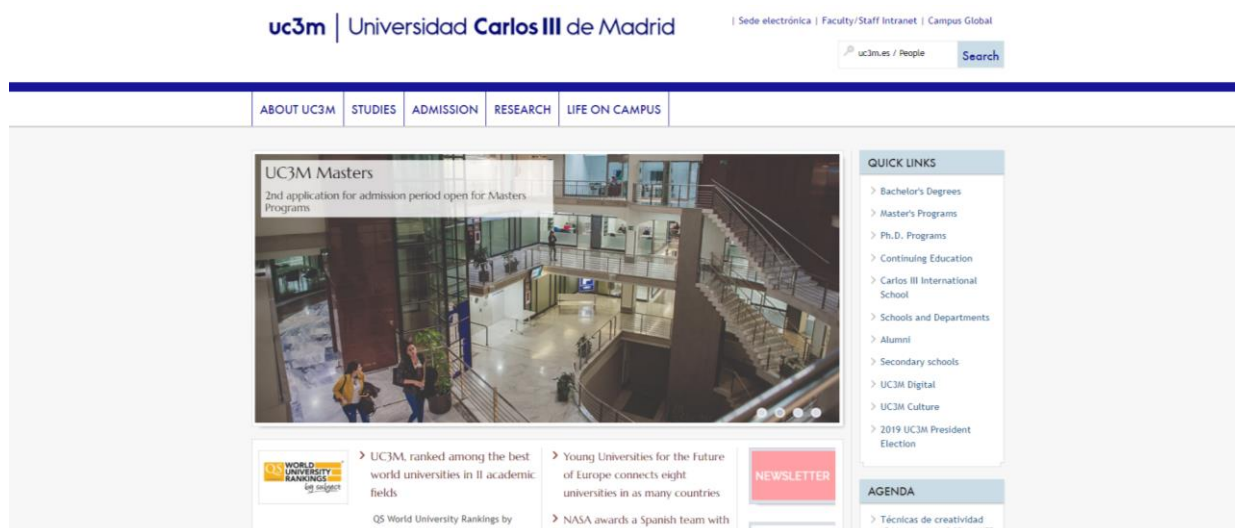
uc3m | Universidad Carlos III de Madrid

| Sede electrónica | Faculty/Staff Intranet | Campus Global

uc3m.es / People

Search

ABOUT UC3M | STUDIES | ADMISSION | RESEARCH | LIFE ON CAMPUS

UC3M Masters

2nd application for admission period open for Masters Programs

QUICK LINKS

> Bachelor's Degrees
> Master's Programs
> Ph.D. Programs
> Continuing Education
> Carlos III International School
> Schools and Departments
> Alumni
> Secondary schools
> UC3M Digital
> UC3M Culture
> 2019 UC3M President Election

QS WORLD UNIVERSITY RANKINGS by subject

> UC3M, ranked among the best world universities in 11 academic fields

QS World University Rankings by

> Young Universities for the Future of Europe connects eight universities in as many countries

> NASA awards a Spanish team with

NEWSLETTER

AGENDA

> Técnicas de creatividad